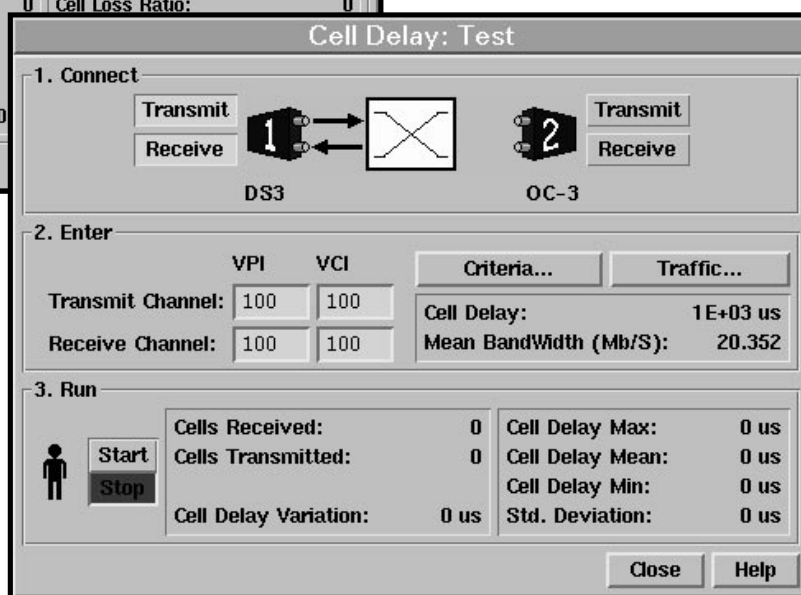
0 Cell Loss Ratio: 0

Cell Delay: Test

1. Connect

Transmit
Receive
1
2
Transmit
Receive
DS3
OC-3

2. Enter

| | VPI | VCI |
|---|---|---|
| Transmit Channel: | 100 | 100 |
| Receive Channel: | 100 | 100 |

Criteria...
Traffic...

Cell Delay: 1E+03 us
Mean BandWidth (Mb/S): 20.352

3. Run

Start
Stop

Cells Received: 0
Cells Transmitted: 0
Cell Delay Variation: 0 us

Cell Delay Max: 0 us
Cell Delay Mean: 0 us
Cell Delay Min: 0 us
Std. Deviation: 0 us

Close
Help